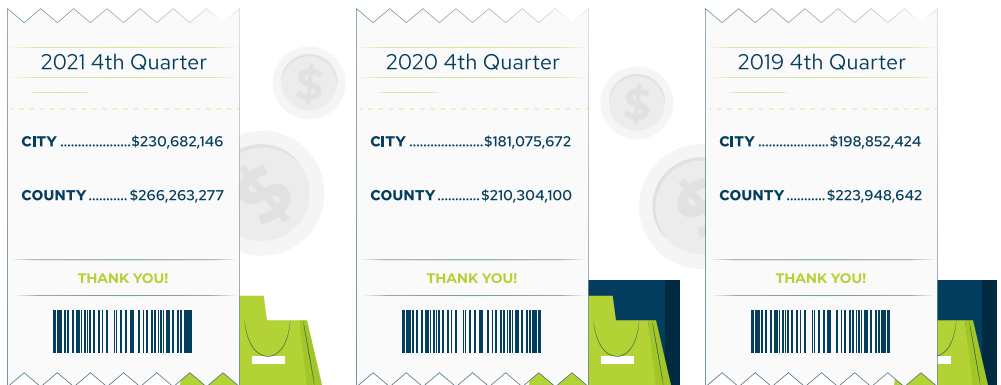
2021 4th Quarter

CITY ....................$230,682,146

COUNTY ........... $266,263,277

THANK YOU!

2020 4th Quarter

CITY ....................$181,075,672

COUNTY ............$210,304,100

THANK YOU!

2019 4th Quarter

CITY ....................$198,852,424

COUNTY ........... $223,948,642

THANK YOU!